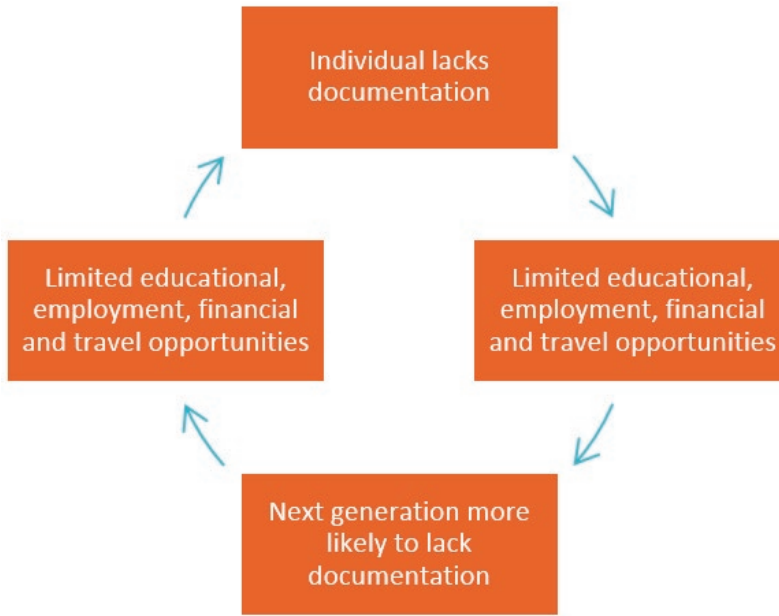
Individual lacks documentation

Limited educational, employment, financial and travel opportunities

Next generation more likely to lack documentation

Limited educational, employment, financial and travel opportunities